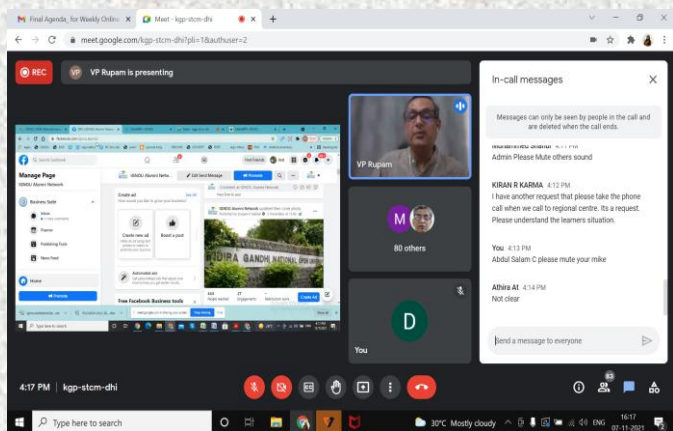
Final Agenda_for Weekly Online
Meet - kgp-stcm-dhi
meet.google.com/kgp-stcm-dhi?pli=1&authuser=2
REC
VP Rupam is presenting
Manage Page
IGNOU Alumni Network
Business Suite
Home
Promote
Create ad
Create new ad
Boost a post
Automated ads
Free Facebook Business tools
IGNOU Alumni Network
Edit Send Message
Promote
INDIRA GANDHI NATIONAL OPEN UNIVERSITY
Create Ad
Type here to search
VP Rupam
80 others
You
In-call messages
Messages can only be seen by people in the call and are deleted when the call ends.
Admin Please Mute others sound
KIRAN R KARMA 4:12 PM
I have another request that please take the phone call when we call to regional centre. Its a request. Please understand the learners situation.
You 4:13 PM
Abdul Salam C please mute your mike
Athira At 4:14 PM
Not clear
Send a message to everyone
4:17 PM | kgp-stcm-dhi
83
Type here to search
30°C Mostly cloudy
ENG
16:17
07-11-2021